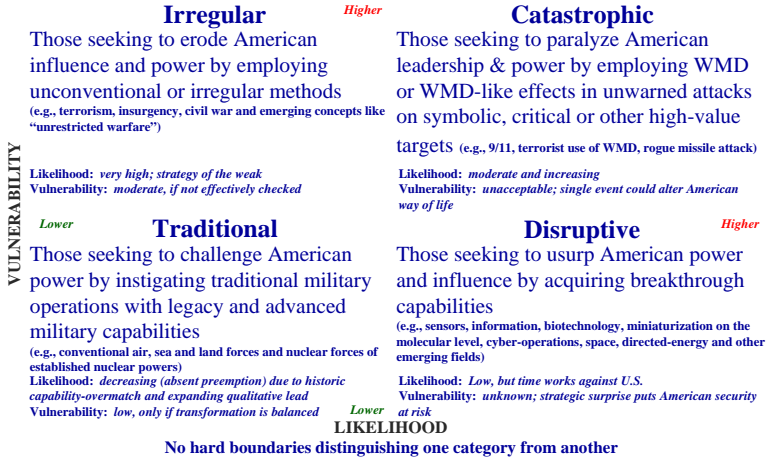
Irregular

Higher

Those seeking to erode American influence and power by employing unconventional or irregular methods (e.g., terrorism, insurgency, civil war and emerging concepts like "unrestricted warfare")

Likelihood: very high; strategy of the weak
Vulnerability: moderate, if not effectively checked

Catastrophic

Those seeking to paralyze American leadership & power by employing WMD or WMD-like effects in unwarned attacks on symbolic, critical or other high-value targets (e.g., 9/11, terrorist use of WMD, rogue missile attack)

Likelihood: moderate and increasing
Vulnerability: unacceptable; single event could alter American way of life

VULNERABILITY

Lower

Traditional

Those seeking to challenge American power by instigating traditional military operations with legacy and advanced military capabilities (e.g., conventional air, sea and land forces and nuclear forces of established nuclear powers)

Likelihood: decreasing (absent preemption) due to historic capability-overmatch and expanding qualitative lead
Vulnerability: low, only if transformation is balanced

Disruptive

Higher

Those seeking to usurp American power and influence by acquiring breakthrough capabilities (e.g., sensors, information, biotechnology, miniaturization on the molecular level, cyber-operations, space, directed-energy and other emerging fields)

Likelihood: Low, but time works against U.S.
Vulnerability: unknown; strategic surprise puts American security at risk

Lower

LIKELIHOOD

No hard boundaries distinguishing one category from another